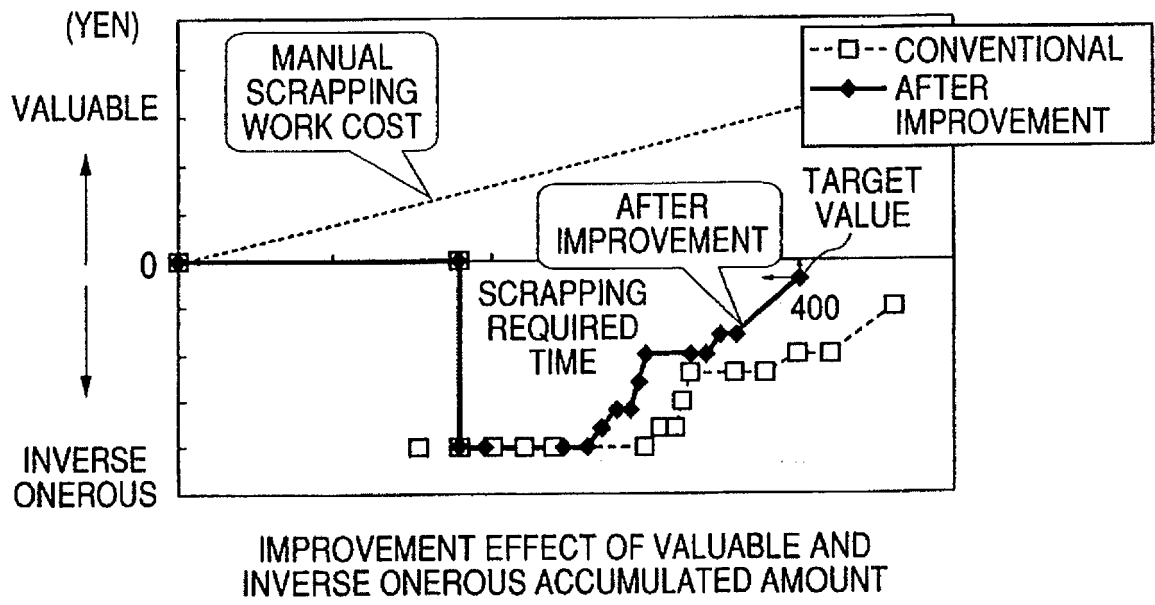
(YEN)

VALUABLE

0

INVERSE ONEROUS

MANUAL SCRAPPING WORK COST

CONVENTIONAL
AFTER IMPROVEMENT

TARGET VALUE

AFTER IMPROVEMENT

SCRAPPING REQUIRED TIME

400

IMPROVEMENT EFFECT OF VALUABLE AND INVERSE ONEROUS ACCUMULATED AMOUNT